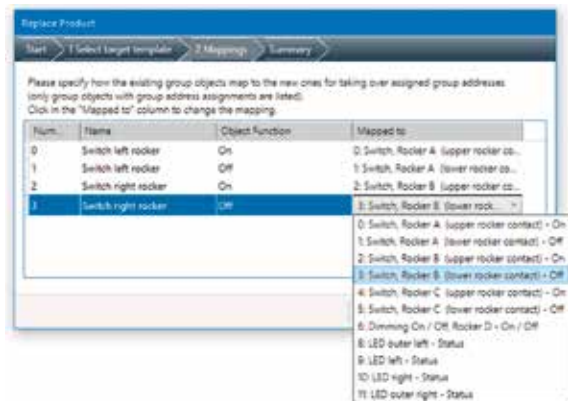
Replace Product

Start | 1 Select target template | 2 Mappings | Summary

Please specify how the existing group objects map to the new ones for taking over assigned group addresses (only group objects with group address assignments are listed). Click in the "Mapped to" column to change the mapping.

| Num. | Name | Object Function | Mapped to |
|---|---|---|---|
| 0 | Switch left rocker | On | 0: Switch, Rocker A (upper rocker co... |
| 1 | Switch left rocker | Off | 1: Switch, Rocker A (lower rocker co... |
| 2 | Switch right rocker | On | 2: Switch, Rocker B (upper rocker co... |
| 3 | Switch right rocker | Off | 3: Switch, Rocker B (lower rock... |

0: Switch, Rocker A (upper rocker contact) - On
1: Switch, Rocker A (lower rocker contact) - Off
2: Switch, Rocker B (upper rocker contact) - On
3: Switch, Rocker B (lower rocker contact) - Off
4: Switch, Rocker C (upper rocker contact) - On
5: Switch, Rocker C (lower rocker contact) - Off
6: Dimming On / Off, Rocker D - On / Off
8: LED outer left - Status
9: LED left - Status
10: LED right - Status
11: LED outer right - Status